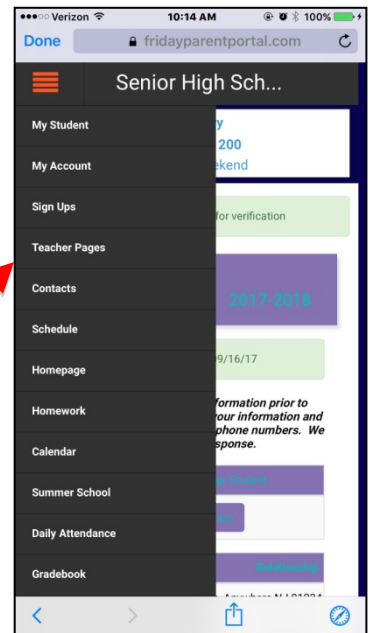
●●●○○ Verizon 10:14 AM 100%

Done fridayparentportal.com

Senior High Sch...

My Student

My Account

Sign Ups

Teacher Pages

Contacts

Schedule

Homepage

Homework

Calendar

Summer School

Daily Attendance

Gradebook

y

200

ekend

for verification

2017-2018

9/16/17

formation prior to
our information and
phone numbers. We
sponse.

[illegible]

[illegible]

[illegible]

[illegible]